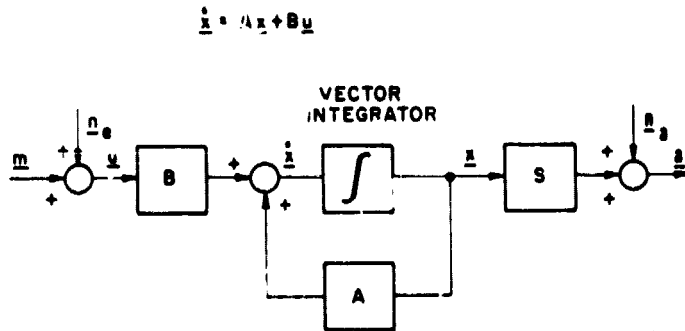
$\dot{\underline{x}} = A\underline{x} + B\underline{u}$

VECTOR INTEGRATOR

$\underline{n}_e$

$\underline{m}$

+

+

$\underline{u}$

B

+

+

$\dot{\underline{x}}$

$\int$

$\underline{x}$

A

S

$\underline{n}_a$

+

+

$\underline{a}$